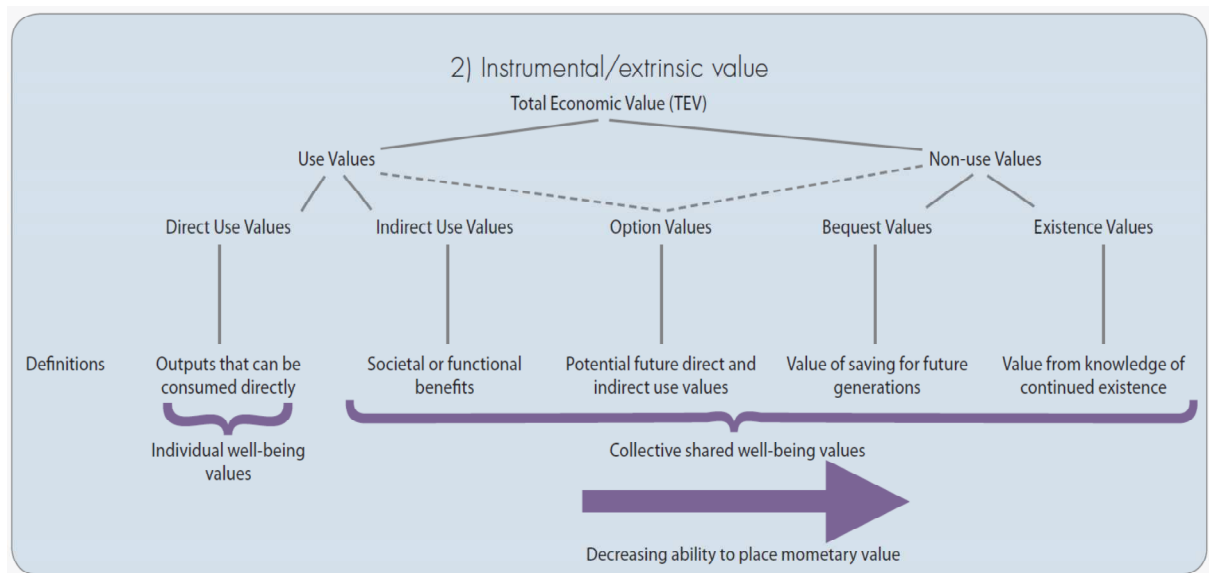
2) Instrumental/extrinsic value

Total Economic Value (TEV)

Use Values

Non-use Values

Direct Use Values

Indirect Use Values

Option Values

Bequest Values

Existence Values

Definitions

Outputs that can be consumed directly

Societal or functional benefits

Potential future direct and indirect use values

Value of saving for future generations

Value from knowledge of continued existence

Individual well-being values

Collective shared well-being values

Decreasing ability to place mometary value